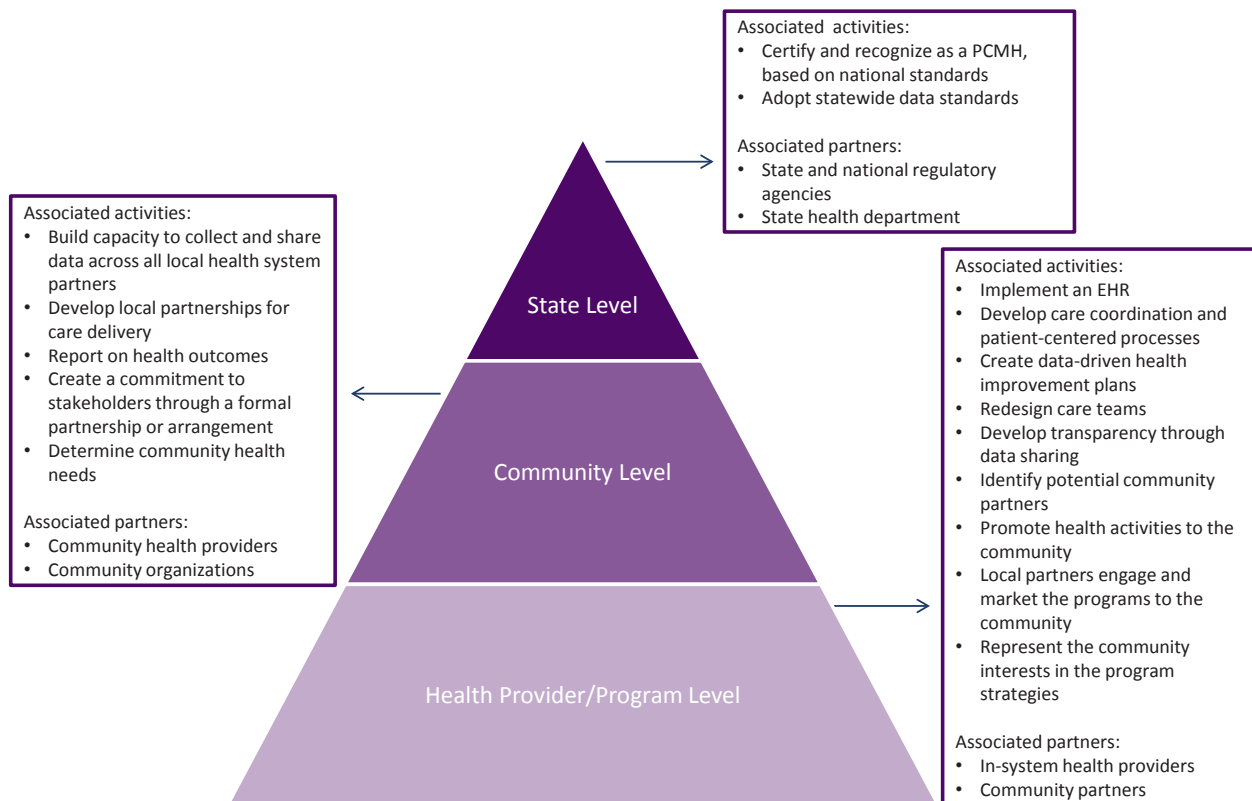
Associated activities:
- Certify and recognize as a PCMH, based on national standards
- Adopt statewide data standards

Associated partners:
- State and national regulatory agencies
- State health department

Associated activities:
- Build capacity to collect and share data across all local health system partners
- Develop local partnerships for care delivery
- Report on health outcomes
- Create a commitment to stakeholders through a formal partnership or arrangement
- Determine community health needs

Associated partners:
- Community health providers
- Community organizations

State Level

Community Level

Health Provider/Program Level

Associated activities:
- Implement an EHR
- Develop care coordination and patient-centered processes
- Create data-driven health improvement plans
- Redesign care teams
- Develop transparency through data sharing
- Identify potential community partners
- Promote health activities to the community
- Local partners engage and market the programs to the community
- Represent the community interests in the program strategies

Associated partners:
- In-system health providers
- Community partners